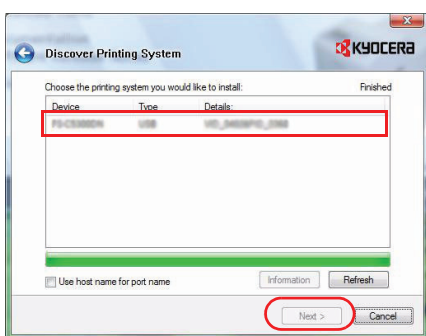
Discover Printing System

KYOCERA

Choose the printing system you would like to install:

Finished

| Device | Type | Details: |
|---|---|---|
| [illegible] | USB | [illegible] |

Use host name for port name

Information

Refresh

Next >

Cancel